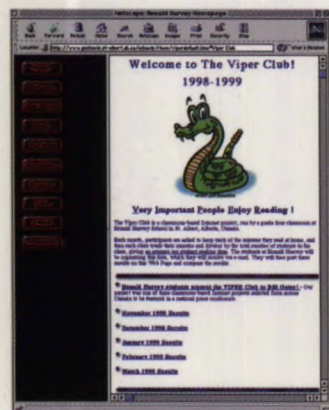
Netscape: Ronald Harvey Homepage

Back Forward Reload Home Search Netscape Images Print Security Stop

Location: http://www.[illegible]

What's Related

Welcome to The Viper Club!

1998-1999

Very Important People Enjoy Reading !

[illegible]

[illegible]

November 1998 Results

December 1998 Results

January 1999 Results

February 1999 Results

March 1999 Results